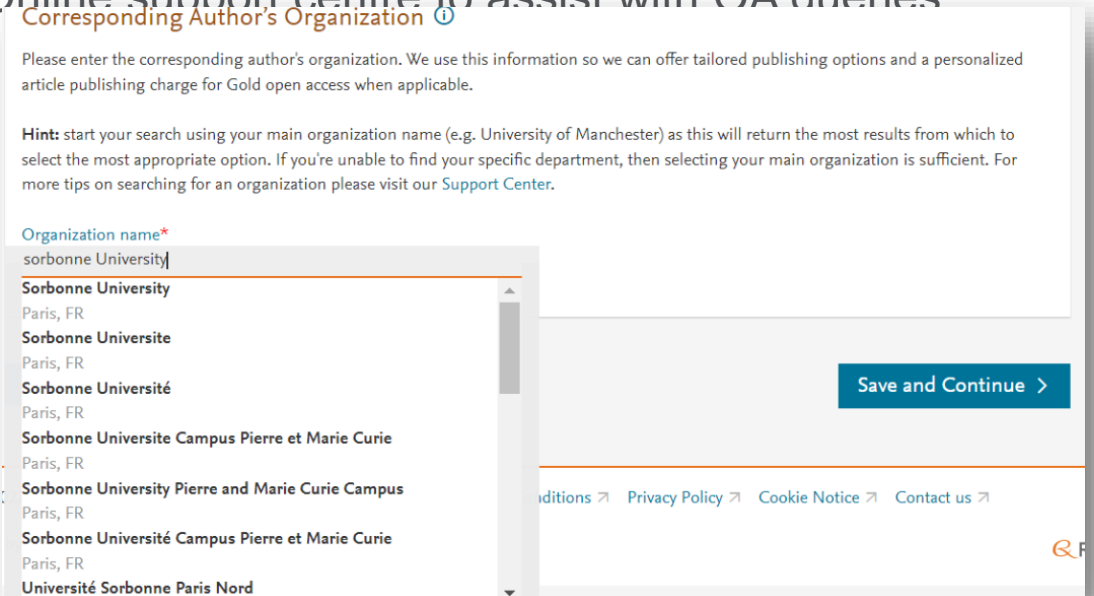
Corresponding Author's Organization ⓘ

Please enter the corresponding author's organization. We use this information so we can offer tailored publishing options and a personalized article publishing charge for Gold open access when applicable.

**Hint:** start your search using your main organization name (e.g. University of Manchester) as this will return the most results from which to select the most appropriate option. If you're unable to find your specific department, then selecting your main organization is sufficient. For more tips on searching for an organization please visit our Support Center.

Organization name*
sorbonne University

**Sorbonne University**
Paris, FR
**Sorbonne Universite**
Paris, FR
**Sorbonne Université**
Paris, FR
**Sorbonne Universite Campus Pierre et Marie Curie**
Paris, FR
**Sorbonne University Pierre and Marie Curie Campus**
Paris, FR
**Sorbonne Université Campus Pierre et Marie Curie**
Paris, FR
**Université Sorbonne Paris Nord**

Save and Continue >

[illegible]nditions ↗ Privacy Policy ↗ Cookie Notice ↗ Contact us ↗